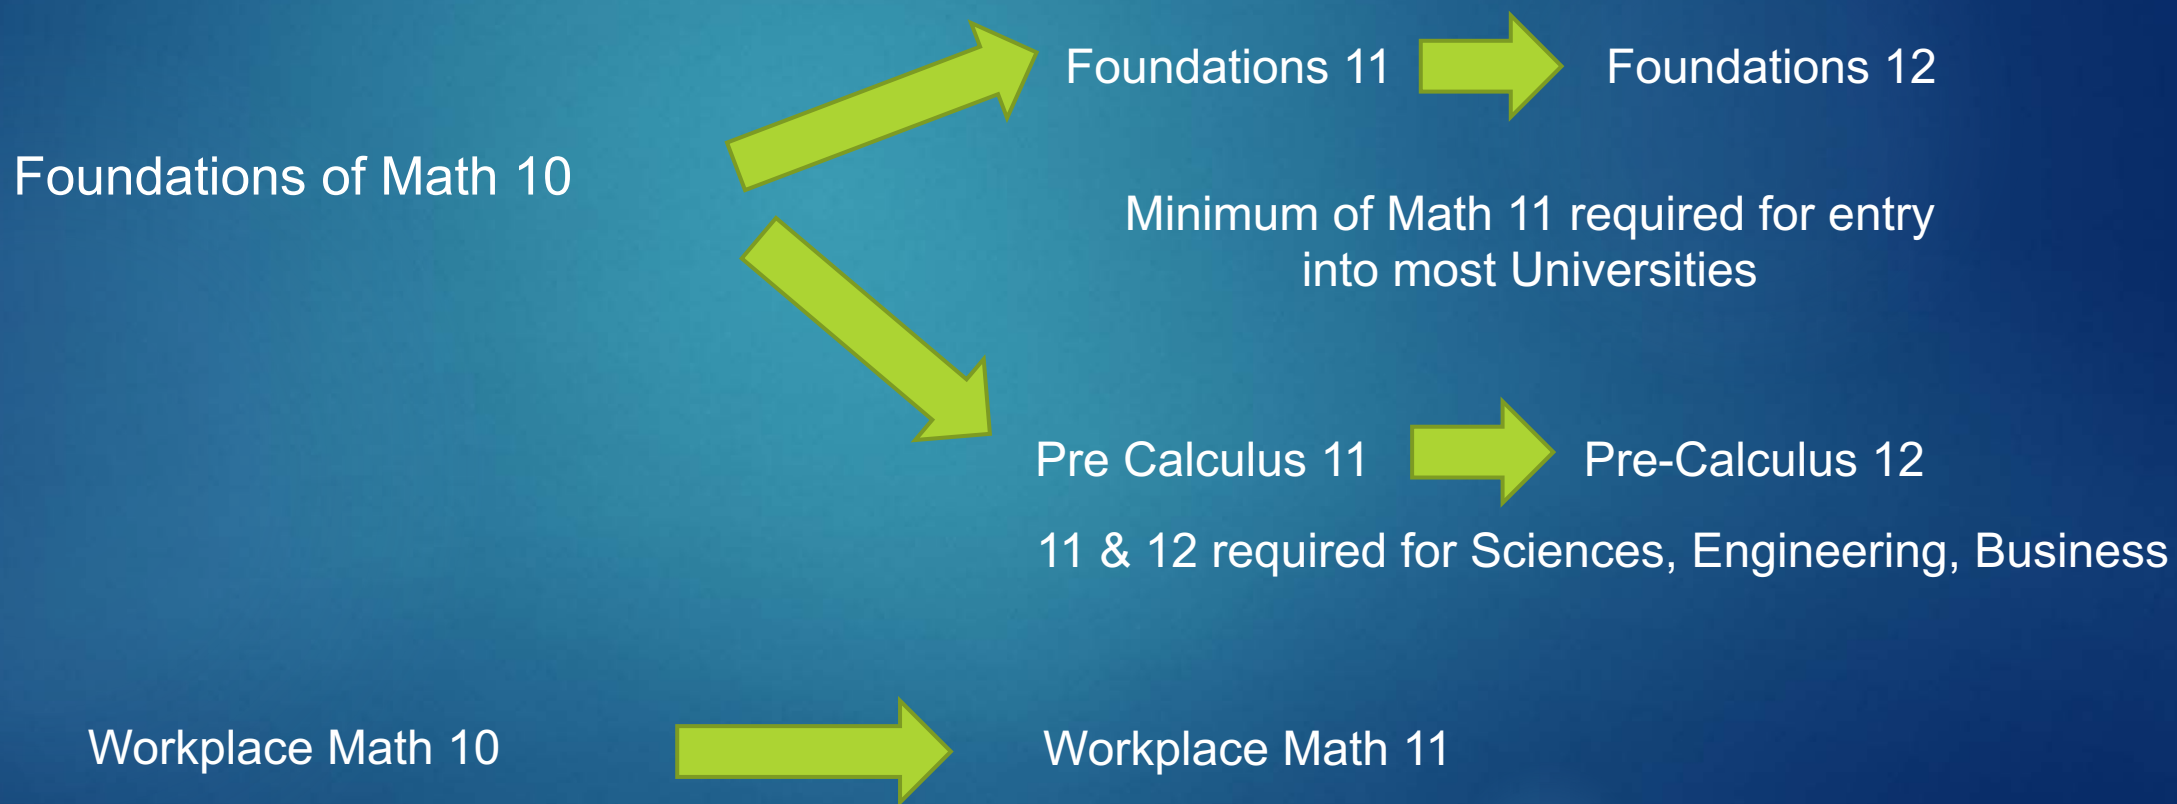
Foundations 11

Foundations 12

Foundations of Math 10

Minimum of Math 11 required for entry into most Universities

Pre Calculus 11

Pre-Calculus 12

11 & 12 required for Sciences, Engineering, Business

Workplace Math 10

Workplace Math 11